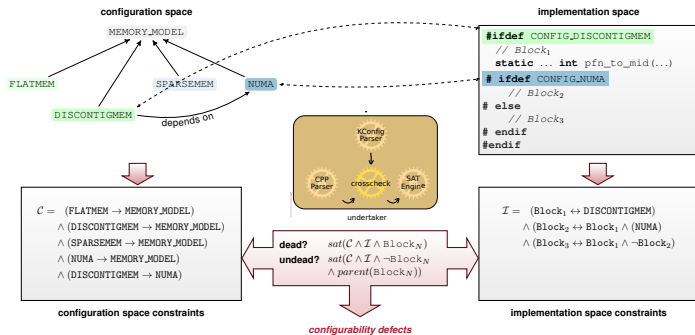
configuration space

MEMORY_MODEL

FLATMEM

SPARSEMEM

NUMA

DISCONTIGMEM

depends on

implementation space

#ifdef CONFIG_DISCONTIGMEM
// Block$_1$
static ... int pfn_to_mid(...)
# ifdef CONFIG_NUMA
// Block$_2$
# else
// Block$_3$
# endif
#endif

KConfig Parser

CPP Parser

crosscheck

SAT Engine

undertaker

$\mathcal{C} =$ (FLATMEM $\rightarrow$ MEMORY_MODEL)
$\wedge$ (DISCONTIGMEM $\rightarrow$ MEMORY_MODEL)
$\wedge$ (SPARSEMEM $\rightarrow$ MEMORY_MODEL)
$\wedge$ (NUMA $\rightarrow$ MEMORY_MODEL)
$\wedge$ (DISCONTIGMEM $\rightarrow$ NUMA)

configuration space constraints

dead? $sat(\mathcal{C} \wedge \mathcal{I} \wedge \text{Block}_N)$
undead? $sat(\mathcal{C} \wedge \mathcal{I} \wedge \neg\text{Block}_N \wedge parent(\text{Block}_N))$

configurability defects

$\mathcal{I} =$ (Block$_1$ $\leftrightarrow$ DISCONTIGMEM)
$\wedge$ (Block$_2$ $\leftrightarrow$ Block$_1$ $\wedge$ $\langle$NUMA$\rangle$)
$\wedge$ (Block$_3$ $\leftrightarrow$ Block$_1$ $\wedge$ $\neg$Block$_2$)

implementation space constraints